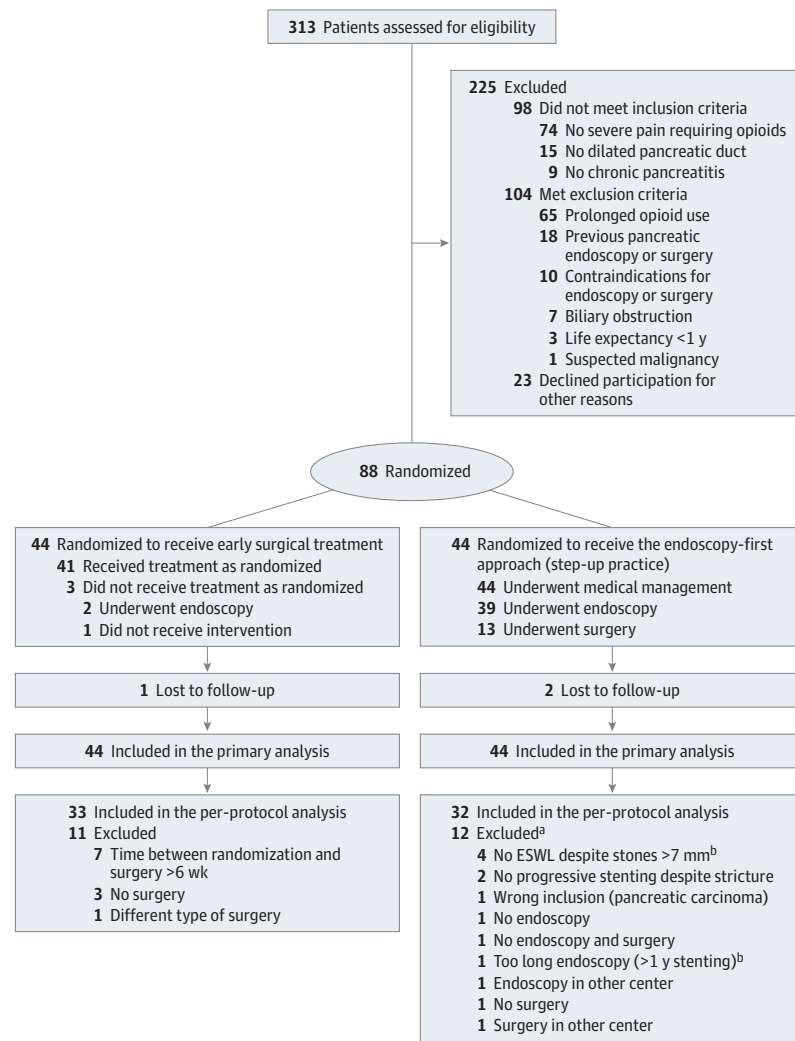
**313** Patients assessed for eligibility

**225** Excluded
**98** Did not meet inclusion criteria
**74** No severe pain requiring opioids
**15** No dilated pancreatic duct
**9** No chronic pancreatitis
**104** Met exclusion criteria
**65** Prolonged opioid use
**18** Previous pancreatic endoscopy or surgery
**10** Contraindications for endoscopy or surgery
**7** Biliary obstruction
**3** Life expectancy <1 y
**1** Suspected malignancy
**23** Declined participation for other reasons

**88** Randomized

**44** Randomized to receive early surgical treatment
**41** Received treatment as randomized
**3** Did not receive treatment as randomized
**2** Underwent endoscopy
**1** Did not receive intervention

**1** Lost to follow-up

**44** Included in the primary analysis

**33** Included in the per-protocol analysis
**11** Excluded
**7** Time between randomization and surgery >6 wk
**3** No surgery
**1** Different type of surgery

**44** Randomized to receive the endoscopy-first approach (step-up practice)
**44** Underwent medical management
**39** Underwent endoscopy
**13** Underwent surgery

**2** Lost to follow-up

**44** Included in the primary analysis

**32** Included in the per-protocol analysis
**12** Excluded$^a$
**4** No ESWL despite stones >7 mm$^b$
**2** No progressive stenting despite stricture
**1** Wrong inclusion (pancreatic carcinoma)
**1** No endoscopy
**1** No endoscopy and surgery
**1** Too long endoscopy (>1 y stenting)$^b$
**1** Endoscopy in other center
**1** No surgery
**1** Surgery in other center